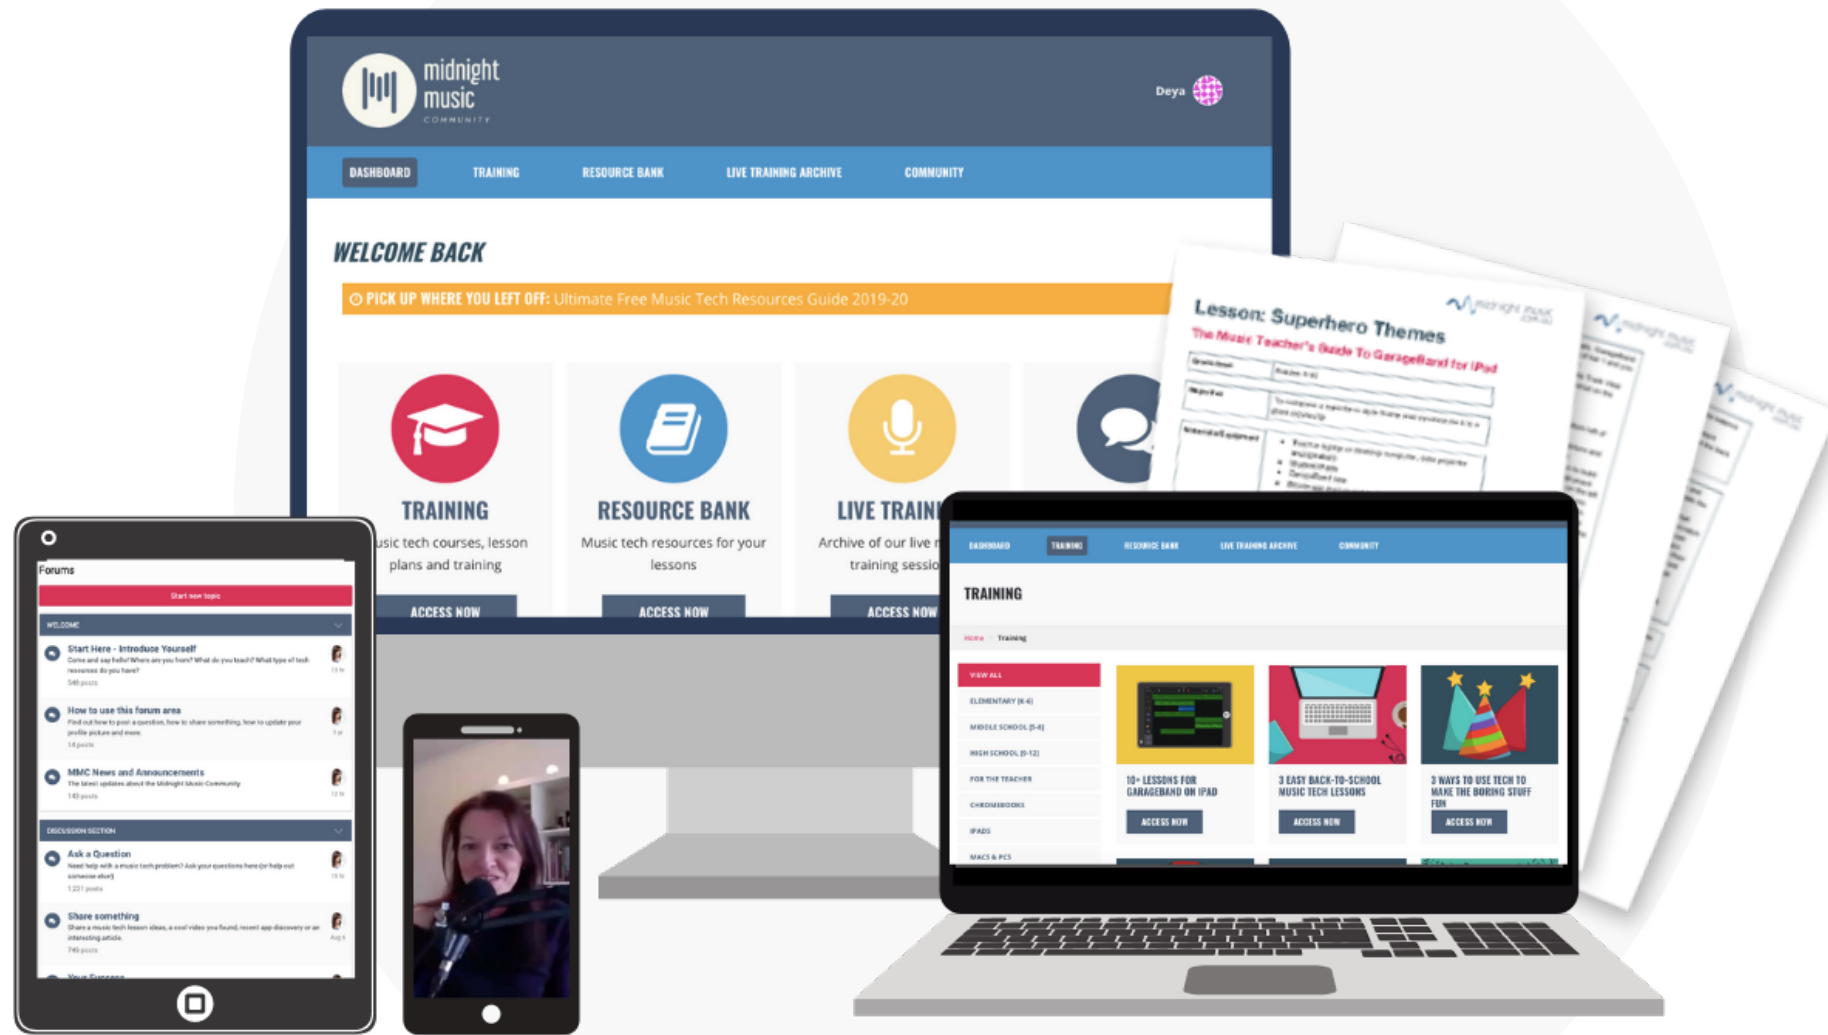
midnight music COMMUNITY

Deya

DASHBOARD TRAINING RESOURCE BANK LIVE TRAINING ARCHIVE COMMUNITY

WELCOME BACK

PICK UP WHERE YOU LEFT OFF: Ultimate Free Music Tech Resources Guide 2019-20

TRAINING
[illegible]usic tech courses, lesson plans and training
ACCESS NOW

RESOURCE BANK
Music tech resources for your lessons
ACCESS NOW

LIVE TRAIN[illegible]
Archive of our live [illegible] training sessio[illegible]
ACCESS NOW

Lesson: Superhero Themes
The Music Teacher's Guide To GarageBand for iPad

Forums
Start new topic
WELCOME
Start Here - Introduce Yourself
How to use this forum area
MMC News and Announcements
DISCUSSION SECTION
Ask a Question
Share something

DASHBOARD TRAINING RESOURCE BANK LIVE TRAINING ARCHIVE COMMUNITY

TRAINING
Home Training
VIEW ALL
ELEMENTARY (K-6)
MIDDLE SCHOOL (5-8)
HIGH SCHOOL (9-12)
FOR THE TEACHER
CHROMEBOOKS
IPADS
MACS & PCS

10+ LESSONS FOR GARAGEBAND ON IPAD
ACCESS NOW

3 EASY BACK-TO-SCHOOL MUSIC TECH LESSONS
ACCESS NOW

3 WAYS TO USE TECH TO MAKE THE BORING STUFF FUN
ACCESS NOW